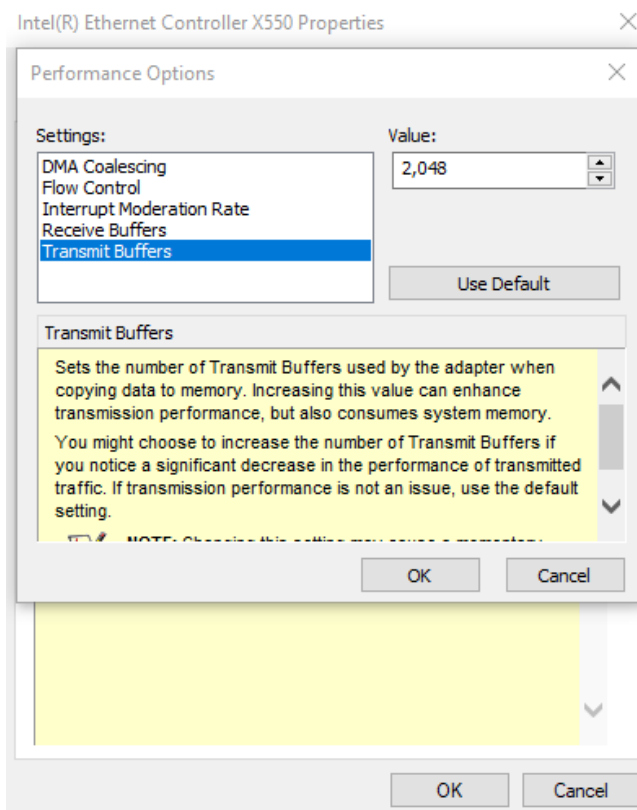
Intel(R) Ethernet Controller X550 Properties

Performance Options

Settings:

DMA Coalescing
Flow Control
Interrupt Moderation Rate
Receive Buffers
Transmit Buffers

Value:

2,048

Use Default

Transmit Buffers

Sets the number of Transmit Buffers used by the adapter when copying data to memory. Increasing this value can enhance transmission performance, but also consumes system memory.

You might choose to increase the number of Transmit Buffers if you notice a significant decrease in the performance of transmitted traffic. If transmission performance is not an issue, use the default setting.

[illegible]

OK

Cancel

OK

Cancel